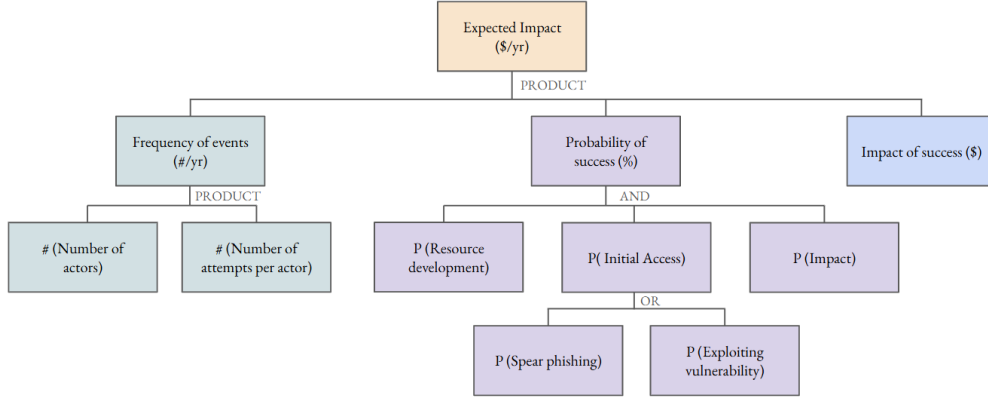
Expected Impact
($/yr)

PRODUCT

Frequency of events
(#/yr)

Probability of
success (%)

Impact of success ($)

PRODUCT

# (Number of
actors)

# (Number of
attempts per actor)

AND

P (Resource
development)

P( Initial Access)

P (Impact)

OR

P (Spear phishing)

P (Exploiting
vulnerability)